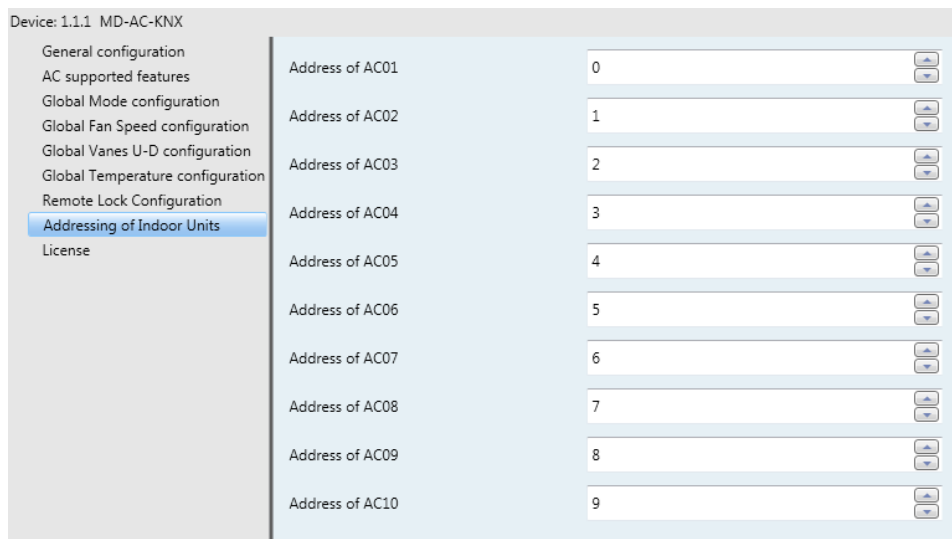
Device: 1.1.1 MD-AC-KNX

General configuration
AC supported features
Global Mode configuration
Global Fan Speed configuration
Global Vanes U-D configuration
Global Temperature configuration
Remote Lock Configuration
Addressing of Indoor Units
License

Address of AC01 0
Address of AC02 1
Address of AC03 2
Address of AC04 3
Address of AC05 4
Address of AC06 5
Address of AC07 6
Address of AC08 7
Address of AC09 8
Address of AC10 9